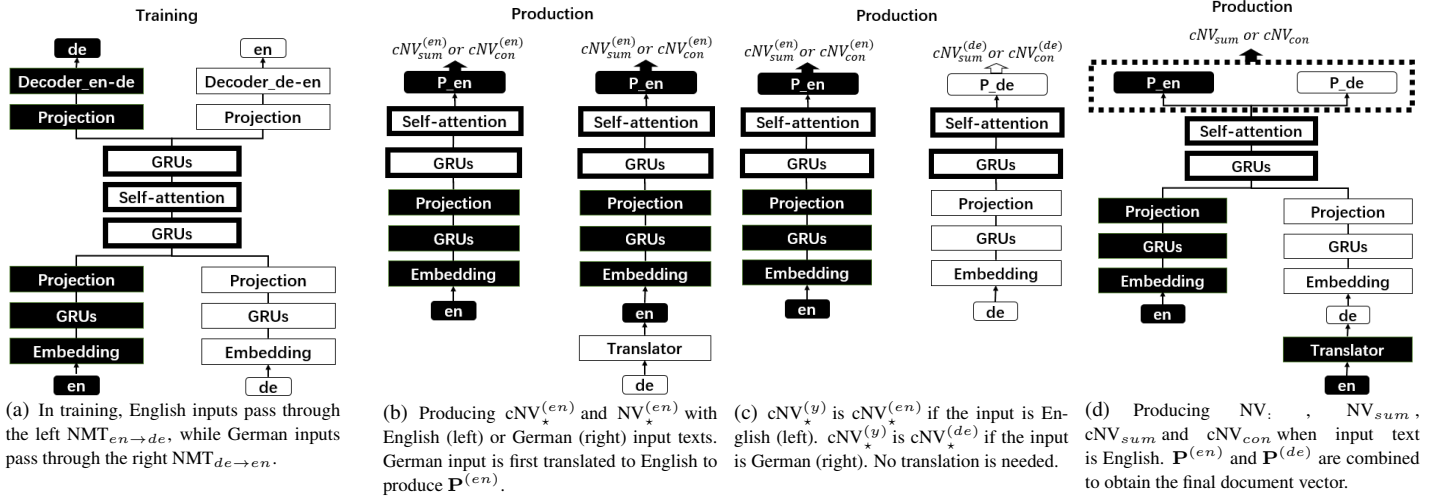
Training

de

Decoder_en-de

Projection

en

Decoder_de-en

Projection

GRUs

Self-attention

GRUs

Projection

GRUs

Embedding

en

Projection

GRUs

Embedding

de

(a) In training, English inputs pass through the left NMT$_{en\rightarrow de}$, while German inputs pass through the right NMT$_{de\rightarrow en}$.

Production

$cNV^{(en)}_{sum}$ or $cNV^{(en)}_{con}$

P_en

Self-attention

GRUs

Projection

GRUs

Embedding

en

$cNV^{(en)}_{sum}$ or $cNV^{(en)}_{con}$

P_en

Self-attention

GRUs

Projection

GRUs

Embedding

en

Translator

de

(b) Producing cNV$^{(en)}_{\star}$ and NV$^{(en)}_{\star}$ with English (left) or German (right) input texts. German input is first translated to English to produce $\mathbf{P}^{(en)}$.

Production

$cNV^{(en)}_{sum}$ or $cNV^{(en)}_{con}$

P_en

Self-attention

GRUs

Projection

GRUs

Embedding

en

$cNV^{(de)}_{sum}$ or $cNV^{(de)}_{con}$

P_de

Self-attention

GRUs

Projection

GRUs

Embedding

de

(c) cNV$^{(y)}_{\star}$ is cNV$^{(en)}_{\star}$ if the input is English (left). cNV$^{(y)}_{\star}$ is cNV$^{(de)}_{\star}$ if the input is German (right). No translation is needed.

Production

$cNV_{sum}$ or $cNV_{con}$

P_en

P_de

Self-attention

GRUs

Projection

GRUs

Embedding

en

Projection

GRUs

Embedding

de

Translator

en

(d) Producing NV$_{:}$ , NV$_{sum}$, cNV$_{sum}$ and cNV$_{con}$ when input text is English. $\mathbf{P}^{(en)}$ and $\mathbf{P}^{(de)}$ are combined to obtain the final document vector.